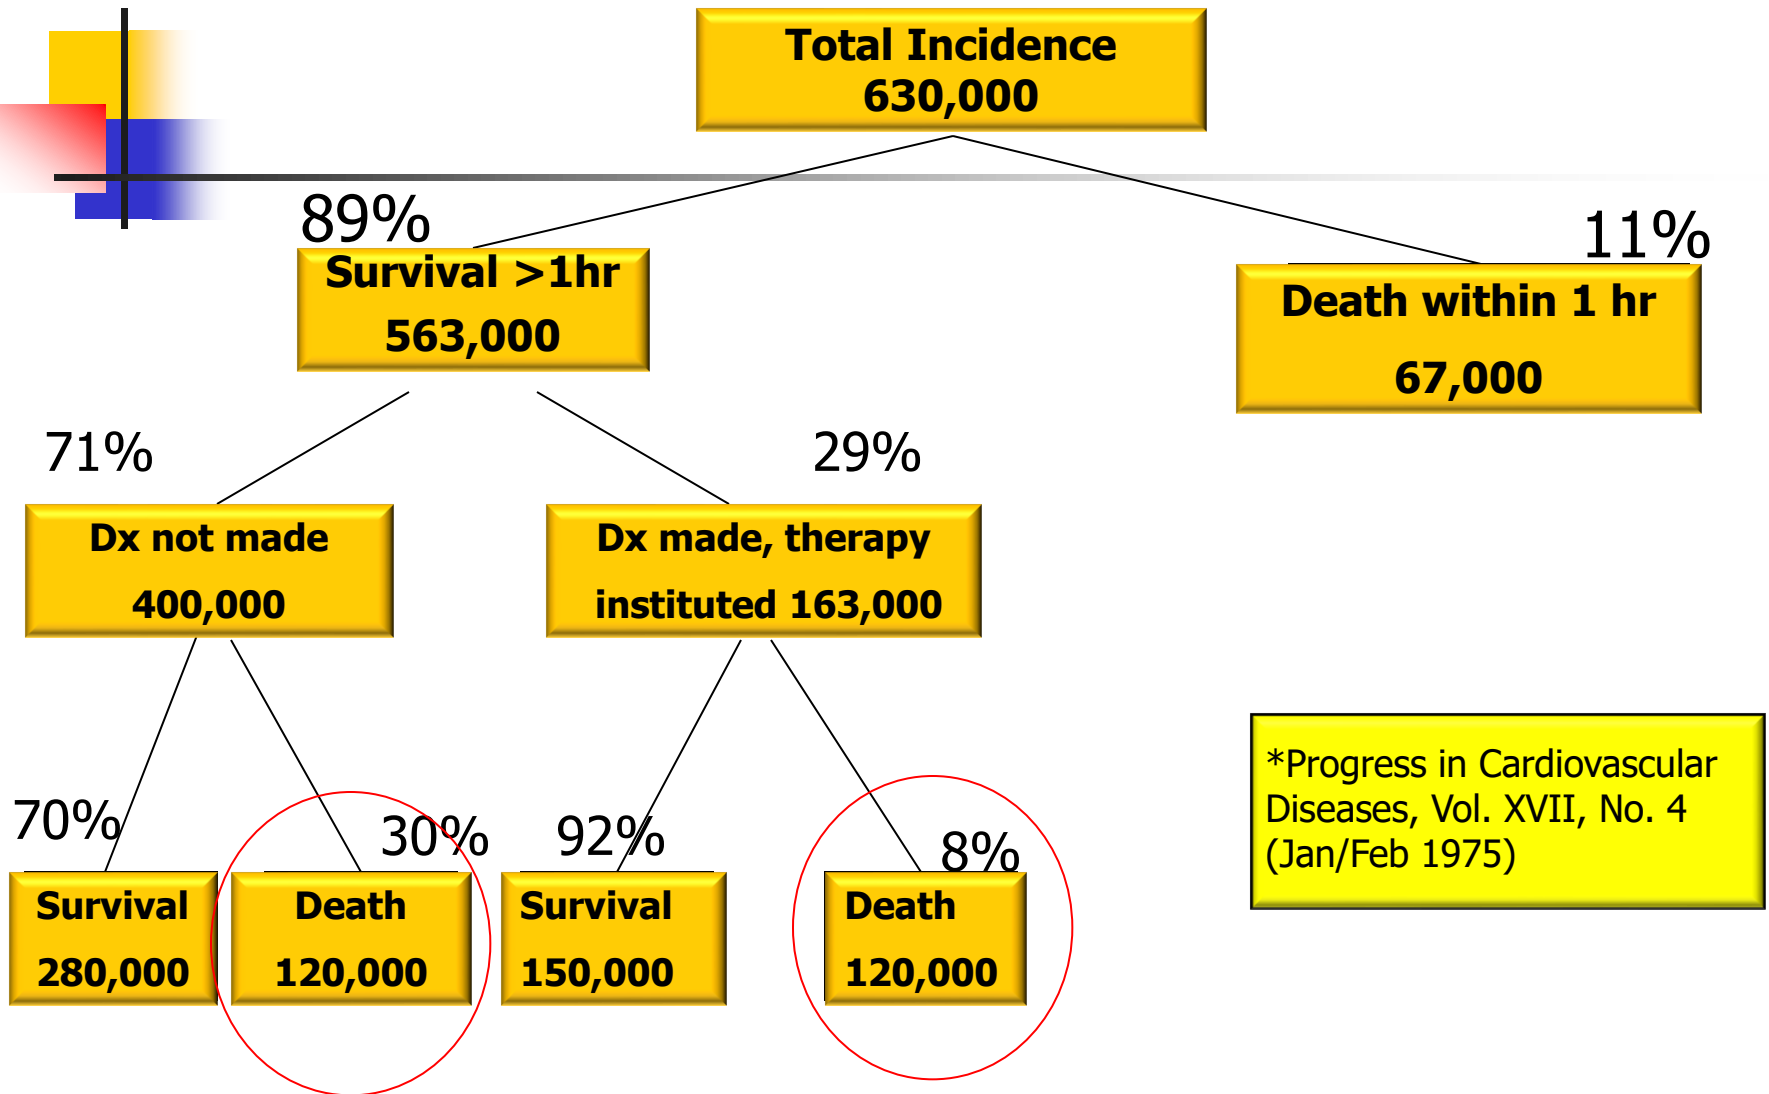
Total Incidence
630,000

89%
Survival >1hr
563,000

11%
Death within 1 hr
67,000

71%
Dx not made
400,000

29%
Dx made, therapy instituted 163,000

70%
Survival
280,000

30%
Death
120,000

92%
Survival
150,000

8%
Death
120,000

*Progress in Cardiovascular Diseases, Vol. XVII, No. 4 (Jan/Feb 1975)